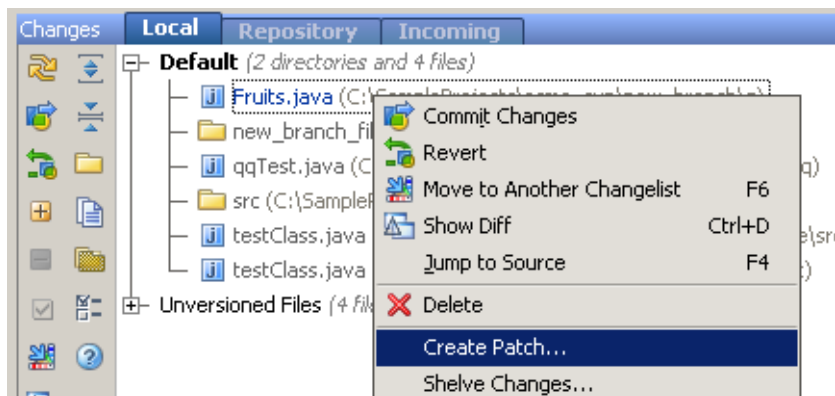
Changes | Local | Repository | Incoming

Default (2 directories and 4 files)

Fruits.java (C:\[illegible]

new_branch_fil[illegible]

qqTest.java (C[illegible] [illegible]q)

src (C:\SampleP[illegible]

testClass.java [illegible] e\src

testClass.java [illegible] :)

Unversioned Files (4 fil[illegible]

Commit Changes

Revert

Move to Another Changelist F6

Show Diff Ctrl+D

Jump to Source F4

Delete

Create Patch...

Shelve Changes...